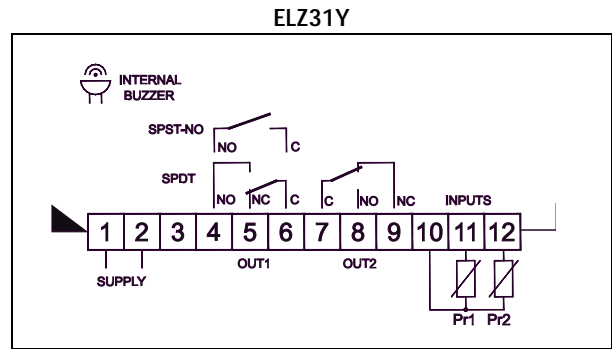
ELZ31Y

INTERNAL BUZZER

SPST-NO

NO C

SPDT

NO NC C

C NO NC

INPUTS

| 1 | 2 | 3 | 4 | 5 | 6 | 7 | 8 | 9 | 10 | 11 | 12 |
|---|---|---|---|---|---|---|---|---|---|---|---|

SUPPLY

OUT1

OUT2

Pr1 Pr2